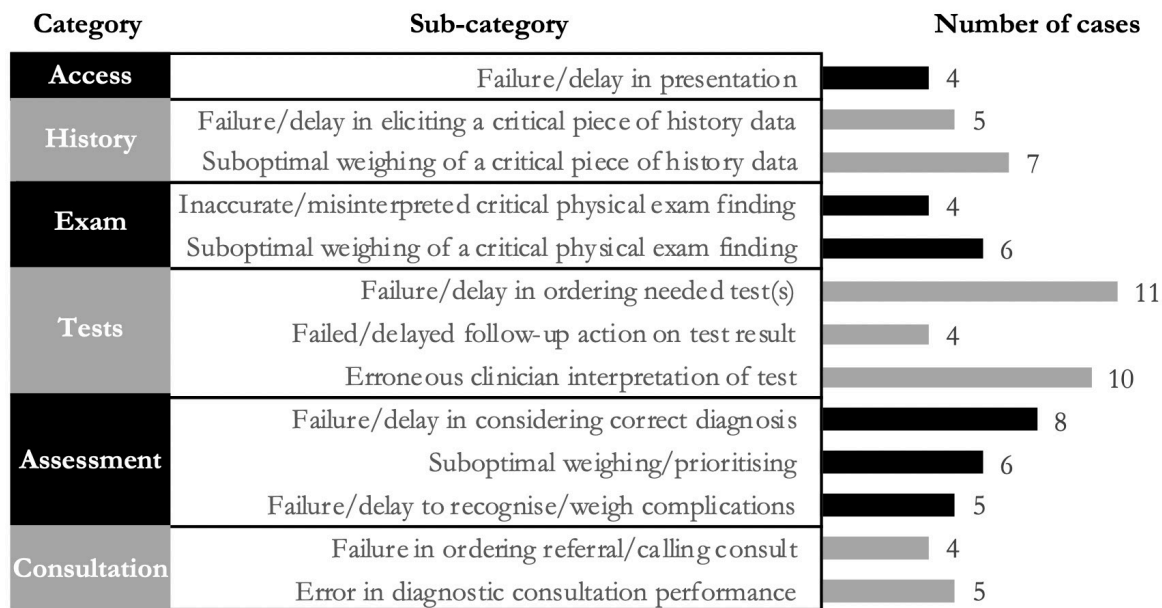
| Category | Sub-category | Number of cases |
|---|---|---|
| Access | Failure/delay in presentation | 4 |
| History | Failure/delay in eliciting a critical piece of history data | 5 |
| | Suboptimal weighing of a critical piece of history data | 7 |
| Exam | Inaccurate/misinterpreted critical physical exam finding | 4 |
| | Suboptimal weighing of a critical physical exam finding | 6 |
| Tests | Failure/delay in ordering needed test(s) | 11 |
| | Failed/delayed follow-up action on test result | 4 |
| | Erroneous clinician interpretation of test | 10 |
| Assessment | Failure/delay in considering correct diagnosis | 8 |
| | Suboptimal weighing/prioritising | 6 |
| | Failure/delay to recognise/weigh complications | 5 |
| Consultation | Failure in ordering referral/calling consult | 4 |
| | Error in diagnostic consultation performance | 5 |